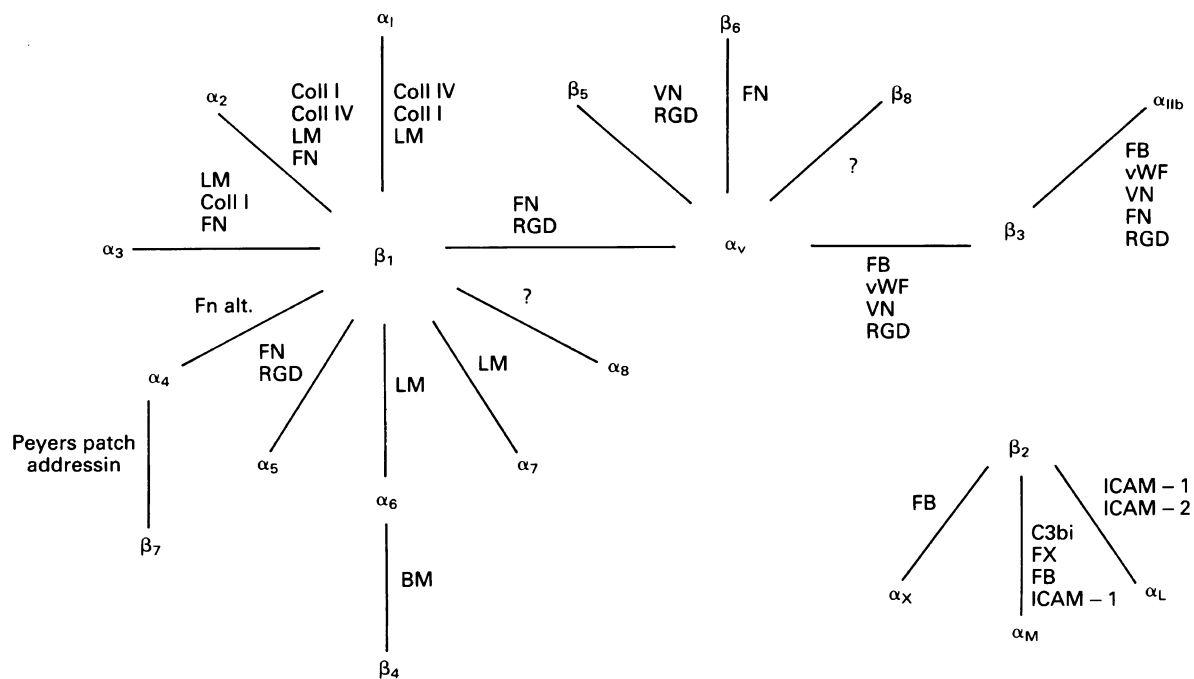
$\alpha_1$

Coll IV
Coll I
LM

$\alpha_2$

Coll I
Coll IV
LM
FN

LM
Coll I
FN

$\alpha_3$

$\beta_1$

Fn alt.

$\alpha_4$

FN
RGD

$\alpha_5$

LM

$\alpha_6$

LM

$\alpha_7$

?

$\alpha_8$

Peyers patch addressin

$\beta_7$

BM

$\beta_4$

FN
RGD

$\beta_6$

FN

$\beta_5$

VN
RGD

$\beta_8$

?

$\alpha_v$

FB
vWF
VN
RGD

$\beta_3$

$\alpha_{IIb}$

FB
vWF
VN
FN
RGD

$\beta_2$

FB

$\alpha_X$

C3bi
FX
FB
ICAM – 1

$\alpha_M$

ICAM – 1
ICAM – 2

$\alpha_L$